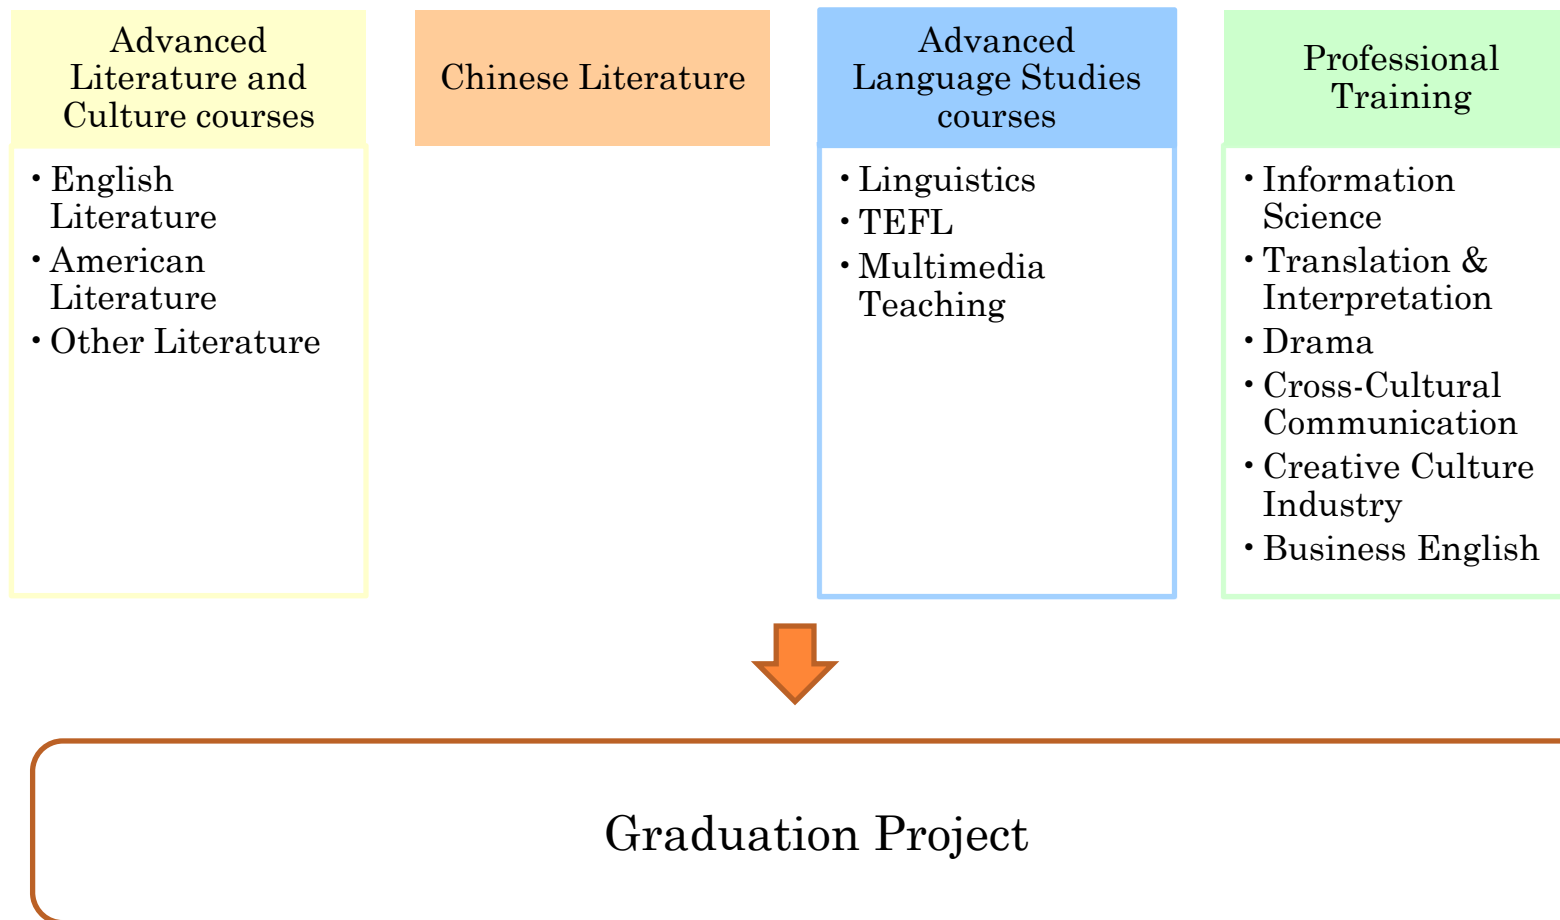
Advanced Literature and Culture courses

• English Literature
• American Literature
• Other Literature

Chinese Literature

Advanced Language Studies courses

• Linguistics
• TEFL
• Multimedia Teaching

Professional Training

• Information Science
• Translation & Interpretation
• Drama
• Cross-Cultural Communication
• Creative Culture Industry
• Business English

Graduation Project